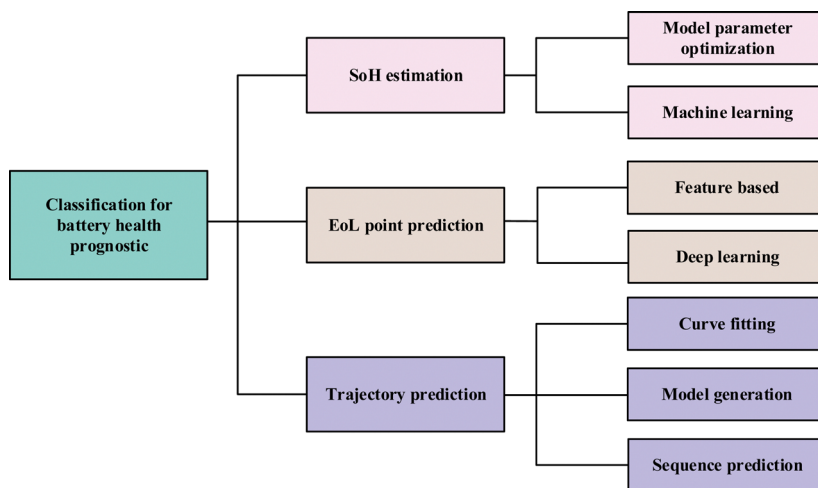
Classification for battery health prognostic

SoH estimation

Model parameter optimization

Machine learning

EoL point prediction

Feature based

Deep learning

Trajectory prediction

Curve fitting

Model generation

Sequence prediction